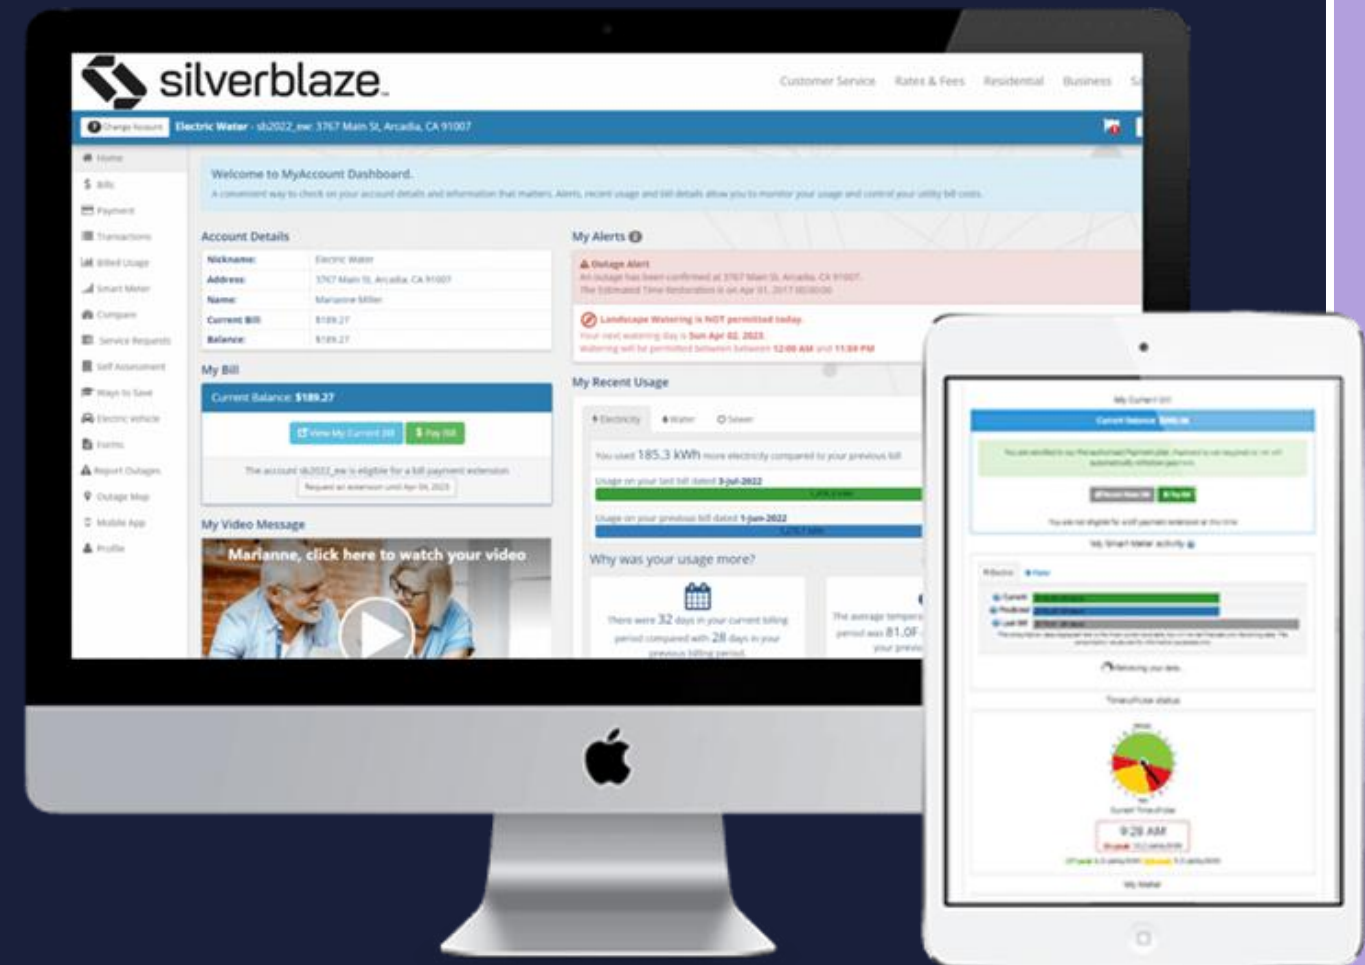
silverblaze

Customer Service Rates & Fees Residential Business S

Change Account Electric Water - sb2022_ew: 3767 Main St, Arcadia, CA 91007

Home
Bills
Payment
Transactions
Billed Usage
Smart Meter
Compare
Service Requests
Self Assessment
Ways to Save
Electric Vehicle
Forms
Report Outages
Outage Map
Mobile App
Profile

Welcome to MyAccount Dashboard.
A convenient way to check on your account details and information that matters. Alerts, recent usage and bill details allow you to monitor your usage and control your utility bill costs.

Account Details

| Nickname: | Electric Water |
|---|---|
| Address: | 3767 Main St, Arcadia, CA 91007 |
| Name: | Marianne Miller |
| Current Bill: | $189.27 |
| Balance: | $189.27 |

My Bill
Current Balance: $189.27
View My Current Bill $ Pay Bill
The account sb2022_ew is eligible for a bill payment extension.
Request an extension until Apr 04, 2023

My Video Message
Marianne, click here to watch your video

My Alerts
Outage Alert
An outage has been confirmed at 3767 Main St, Arcadia, CA 91007.
The Estimated Time Restoration is on Apr 01, 2017 00:00:00
Landscape Watering is NOT permitted today.
Your next watering day is Sun Apr 02, 2023.
Watering will be permitted between between 12:00 AM and 11:59 PM

My Recent Usage
Electricity Water Sewer
You used 185.3 kWh more electricity compared to your previous bill
Usage on your last bill dated 3-Jul-2022
Usage on your previous bill dated 1-Jun-2022

Why was your usage more?
There were 32 days in your current billing period compared with 28 days in your previous billing period.
The average tempera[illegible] period was 81.0F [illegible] your previ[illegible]

My Current Bill
Current Balance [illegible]
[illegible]
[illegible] Pay Bill
You are not eligible for a bill payment extension at this time
My Smart Meter activity
Electric Water
Current
Predicted
Last Bill
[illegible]
Retrieving your data.
Time-of-Use status
Current Time-of-Use
9:28 AM
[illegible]
My Meter